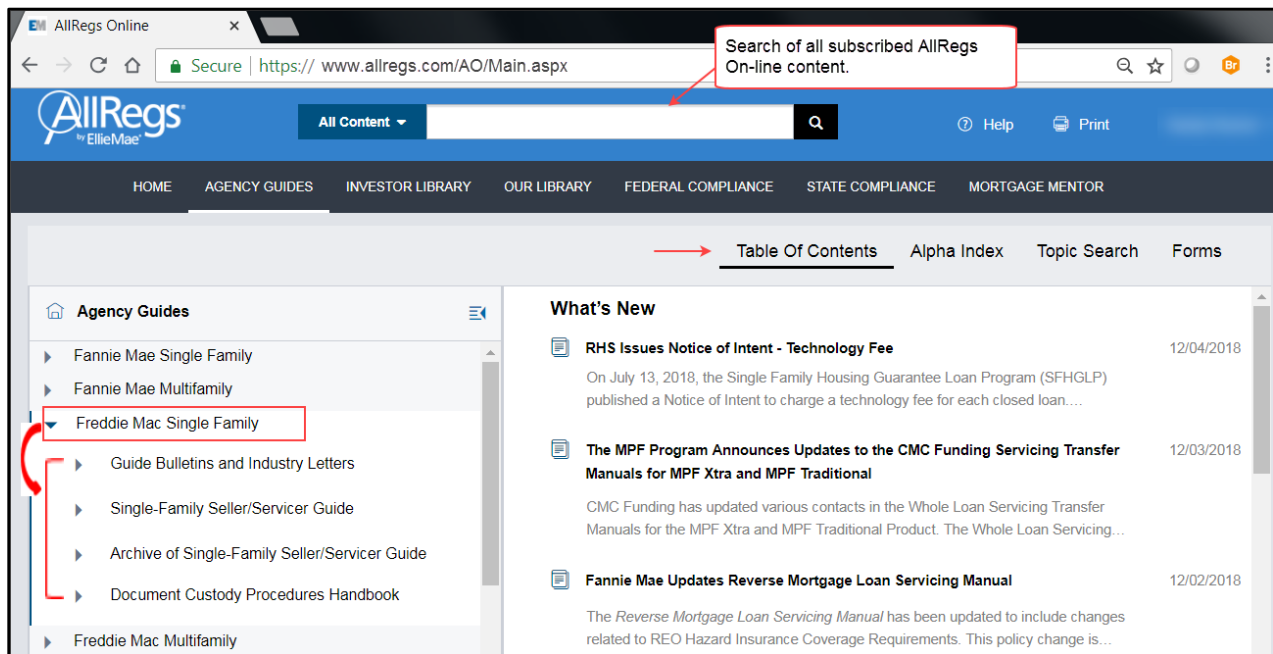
EM AllRegs Online ×

Secure | https:// www.allregs.com/AO/Main.aspx

Search of all subscribed AllRegs On-line content.

Br

AllRegs by EllieMae

All Content

Help Print

HOME AGENCY GUIDES INVESTOR LIBRARY OUR LIBRARY FEDERAL COMPLIANCE STATE COMPLIANCE MORTGAGE MENTOR

Table Of Contents Alpha Index Topic Search Forms

Agency Guides

Fannie Mae Single Family
Fannie Mae Multifamily
Freddie Mac Single Family
Guide Bulletins and Industry Letters
Single-Family Seller/Servicer Guide
Archive of Single-Family Seller/Servicer Guide
Document Custody Procedures Handbook
Freddie Mac Multifamily

What's New

RHS Issues Notice of Intent - Technology Fee 12/04/2018

On July 13, 2018, the Single Family Housing Guarantee Loan Program (SFHGLP) published a Notice of Intent to charge a technology fee for each closed loan....

The MPF Program Announces Updates to the CMC Funding Servicing Transfer Manuals for MPF Xtra and MPF Traditional 12/03/2018

CMC Funding has updated various contacts in the Whole Loan Servicing Transfer Manuals for the MPF Xtra and MPF Traditional Product. The Whole Loan Servicing...

Fannie Mae Updates Reverse Mortgage Loan Servicing Manual 12/02/2018

The Reverse Mortgage Loan Servicing Manual has been updated to include changes related to REO Hazard Insurance Coverage Requirements. This policy change is...